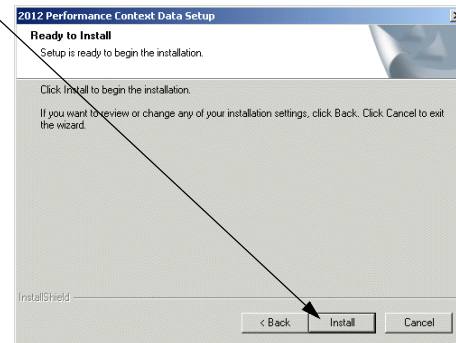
2012 Performance Context Data Setup

Ready to Install

Setup is ready to begin the installation.

Click Install to begin the installation.

If you want to review or change any of your installation settings, click Back. Click Cancel to exit the wizard.

InstallShield

< Back

Install

Cancel